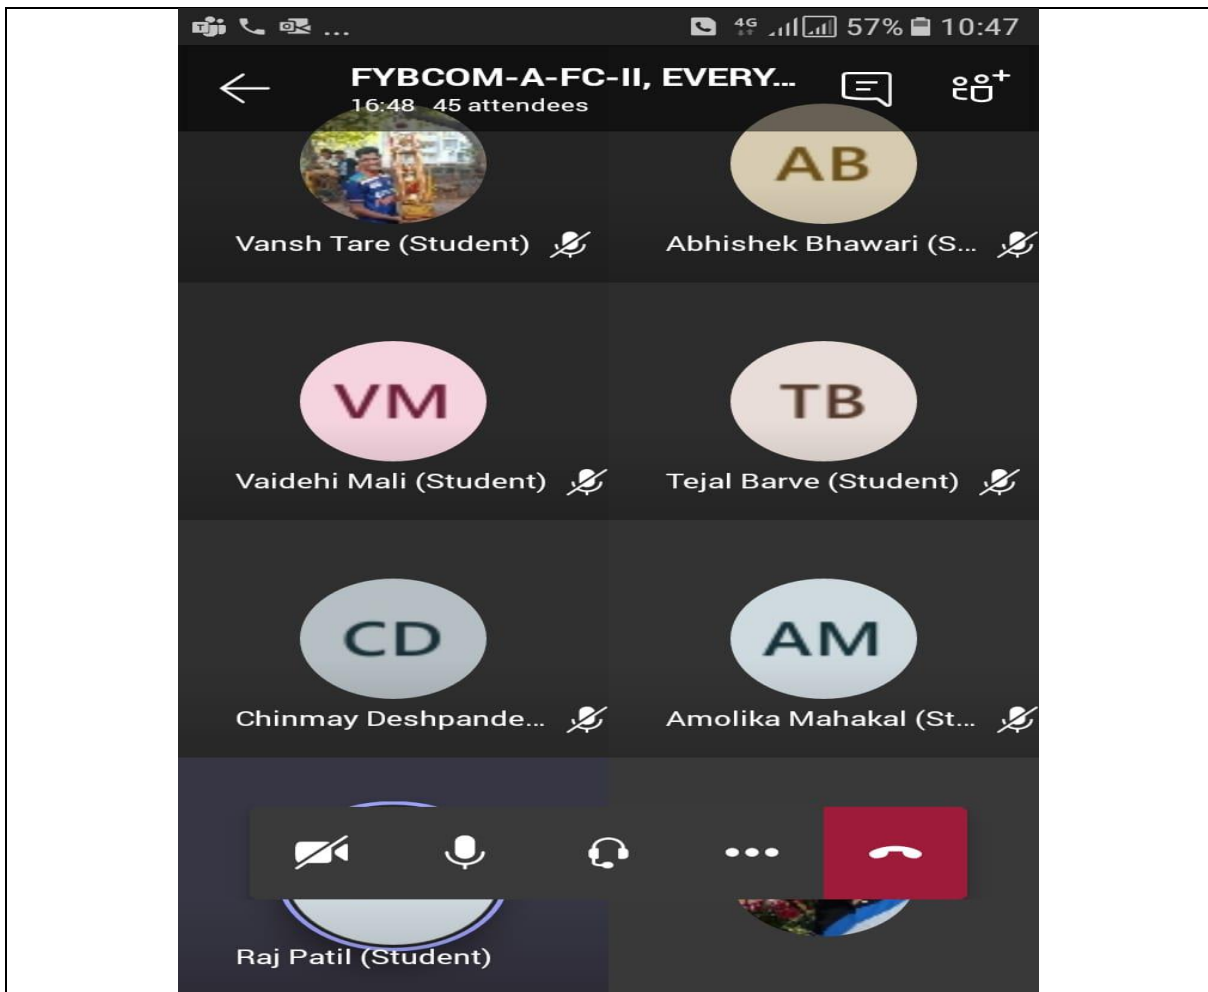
... 4G 57% 10:47

FYBCOM-A-FC-II, EVERY...
16:48 45 attendees

Vansh Tare (Student)

AB
Abhishek Bhawari (S...

VM
Vaidehi Mali (Student)

TB
Tejal Barve (Student)

CD
Chinmay Deshpande...

AM
Amolika Mahakal (St...

Raj Patil (Student)